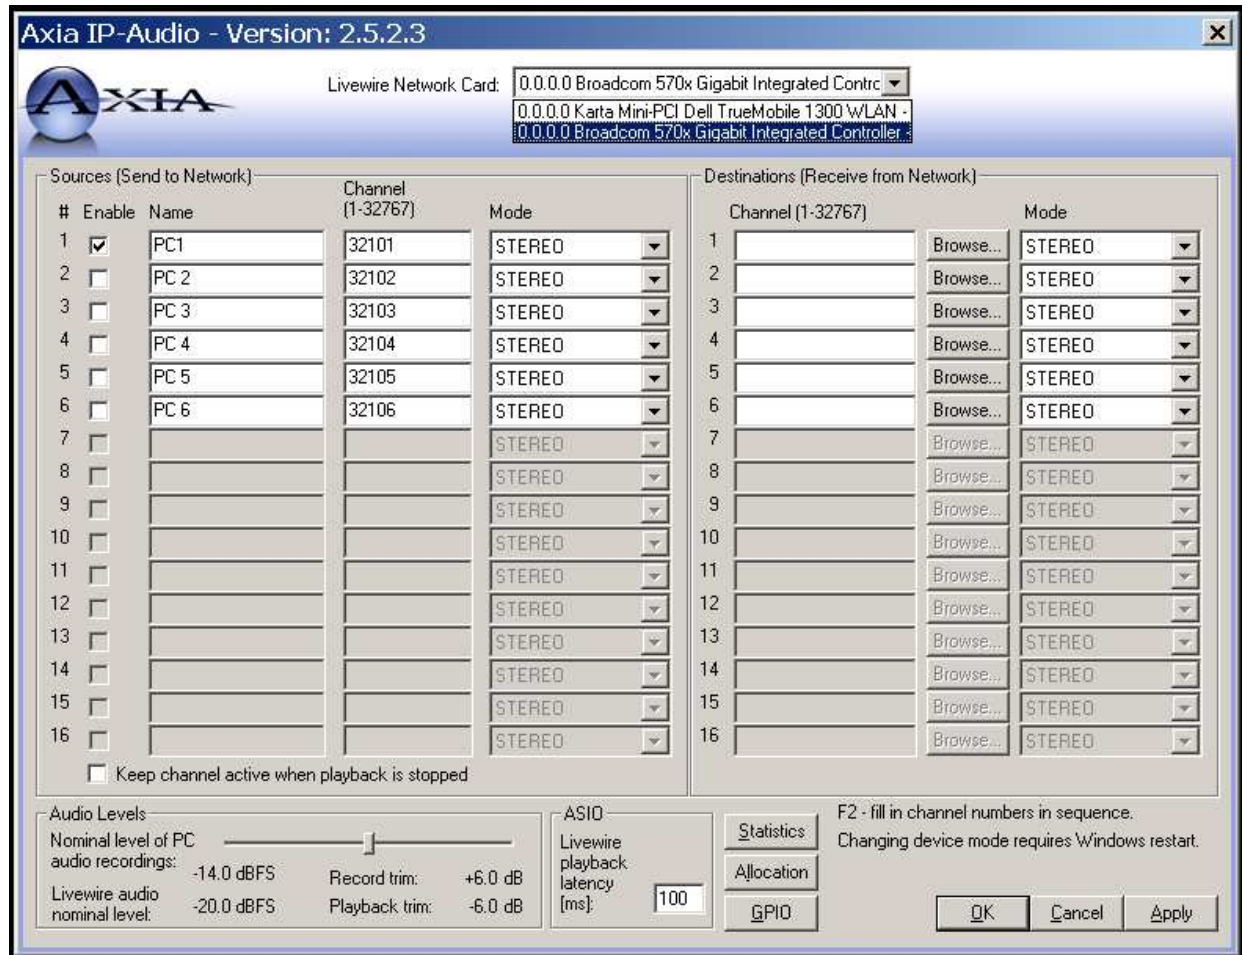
Axia IP-Audio - Version: 2.5.2.3

AXIA

Livewire Network Card: 0.0.0.0 Broadcom 570x Gigabit Integrated Contrc
0.0.0.0 Karta Mini-PCI Dell TrueMobile 1300 WLAN -
0.0.0.0 Broadcom 570x Gigabit Integrated Controller

Sources (Send to Network)

| # | Enable | Name | Channel (1-32767) | Mode |
|---|---|---|---|---|
| 1 | ☑ | PC1 | 32101 | STEREO |
| 2 | ☐ | PC 2 | 32102 | STEREO |
| 3 | ☐ | PC 3 | 32103 | STEREO |
| 4 | ☐ | PC 4 | 32104 | STEREO |
| 5 | ☐ | PC 5 | 32105 | STEREO |
| 6 | ☐ | PC 6 | 32106 | STEREO |
| 7 | ☐ | | | STEREO |
| 8 | ☐ | | | STEREO |
| 9 | ☐ | | | STEREO |
| 10 | ☐ | | | STEREO |
| 11 | ☐ | | | STEREO |
| 12 | ☐ | | | STEREO |
| 13 | ☐ | | | STEREO |
| 14 | ☐ | | | STEREO |
| 15 | ☐ | | | STEREO |
| 16 | ☐ | | | STEREO |

Keep channel active when playback is stopped

Destinations (Receive from Network)

| | Channel (1-32767) | | Mode |
|---|---|---|---|
| 1 | | Browse... | STEREO |
| 2 | | Browse... | STEREO |
| 3 | | Browse... | STEREO |
| 4 | | Browse... | STEREO |
| 5 | | Browse... | STEREO |
| 6 | | Browse... | STEREO |
| 7 | | Browse... | STEREO |
| 8 | | Browse... | STEREO |
| 9 | | Browse... | STEREO |
| 10 | | Browse... | STEREO |
| 11 | | Browse... | STEREO |
| 12 | | Browse... | STEREO |
| 13 | | Browse... | STEREO |
| 14 | | Browse... | STEREO |
| 15 | | Browse... | STEREO |
| 16 | | Browse... | STEREO |

Audio Levels
Nominal level of PC audio recordings: -14.0 dBFS
Livewire audio nominal level: -20.0 dBFS
Record trim: +6.0 dB
Playback trim: -6.0 dB

ASIO
Livewire playback latency [ms]: 100

Statistics
Allocation
GPIO

F2 - fill in channel numbers in sequence.
Changing device mode requires Windows restart.

OK Cancel Apply